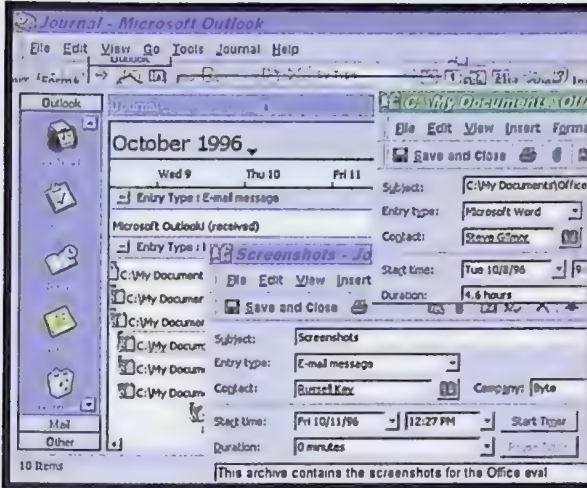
Journal - Microsoft Outlook

File Edit View Go Tools Journal Help

Outlook

October 1996

Wed 9 Thu 10 Fri 11

Entry Type : E-mail message

Microsoft Outlook (received)

Entry Type : I

C:\My Document

C:\My Documer

C:\My Documer

C:\My Docum

C:\My Docum

C:\My Docum

Mail

Other

10 Items

C:\My Documents\Off

File Edit View Insert Forma

Save and Close

Subject: C:\My Documents\Office

Entry type: Microsoft Word

Contact: Steve Gilmor

Start time: Tue 10/8/96

Duration: 4.6 hours

Screenshots - Jo

File Edit View Insert

Save and Close

Subject: Screenshots

Entry type: E-mail message

Contact: Russell Kay

Company: Byte

Start time: Fri 10/11/96 12:27 PM

Start Timer

Duration: 0 minutes

This archive contains the screenshots for the Office eval